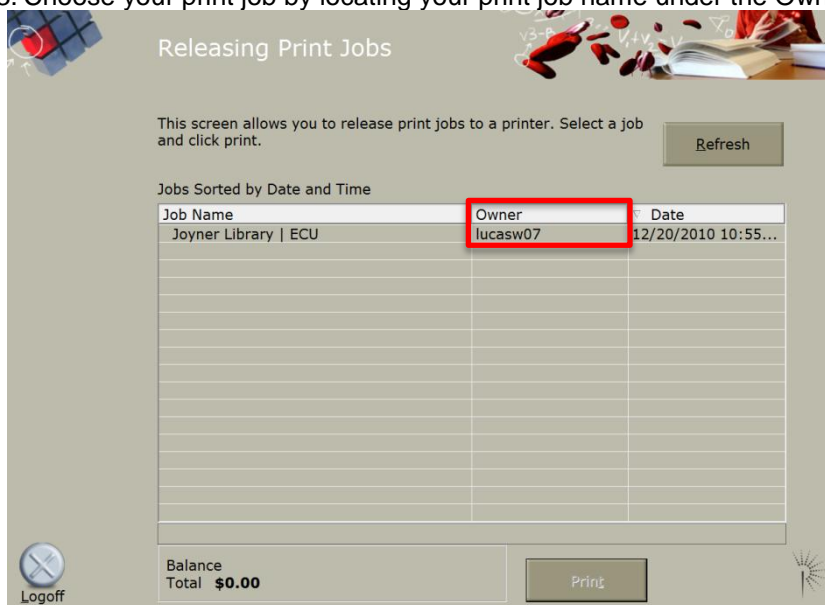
3. Choose your print job by locating your print job name under the Owner

Releasing Print Jobs

This screen allows you to release print jobs to a printer. Select a job and click print.

Refresh

Jobs Sorted by Date and Time

| Job Name | Owner | Date |
|---|---|---|
| Joyner Library \| ECU | lucasw07 | 12/20/2010 10:55... |

Balance
Total **$0.00**

Print

Logoff